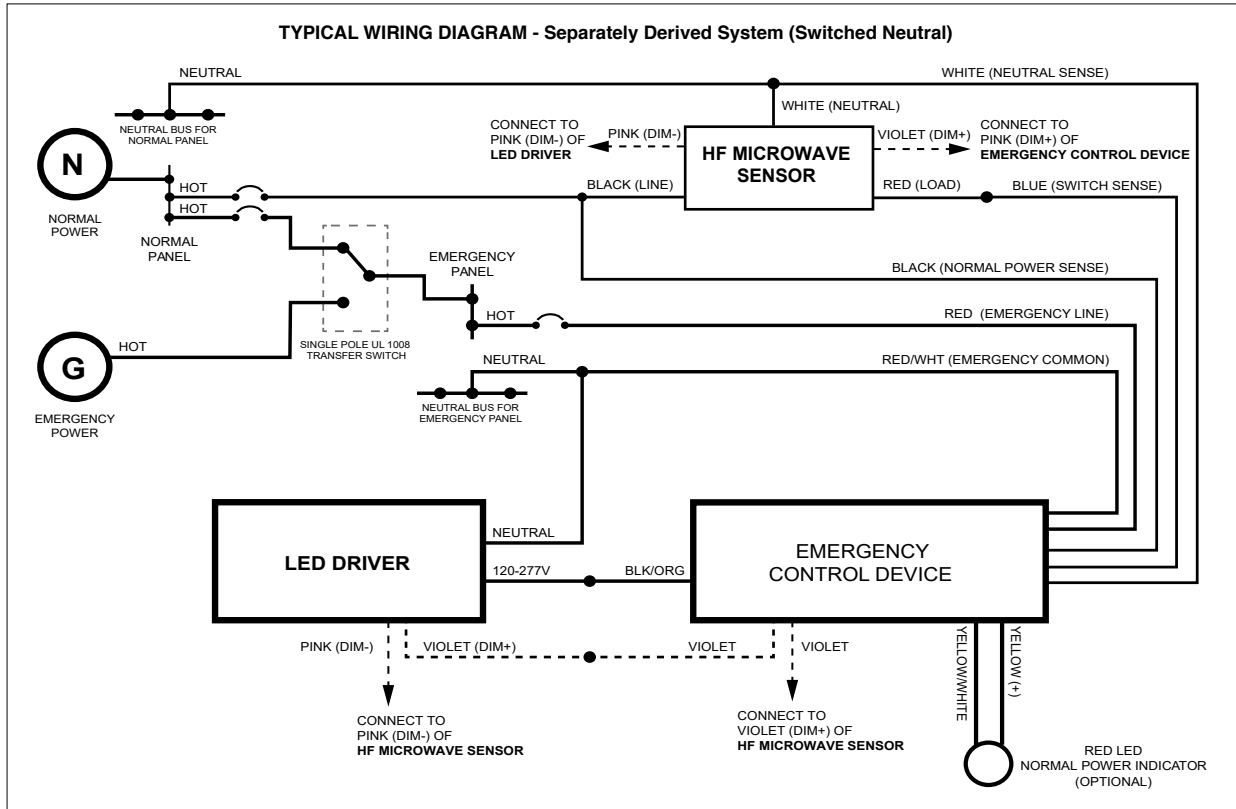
TYPICAL WIRING DIAGRAM - Separately Derived System (Switched Neutral)

NEUTRAL

WHITE (NEUTRAL SENSE)

WHITE (NEUTRAL)

NEUTRAL BUS FOR NORMAL PANEL

CONNECT TO PINK (DIM-) OF **LED DRIVER**

PINK (DIM-)

**HF MICROWAVE SENSOR**

VIOLET (DIM+)

CONNECT TO PINK (DIM+) OF **EMERGENCY CONTROL DEVICE**

N

NORMAL POWER

HOT

HOT

NORMAL PANEL

BLACK (LINE)

RED (LOAD)

BLUE (SWITCH SENSE)

EMERGENCY PANEL

BLACK (NORMAL POWER SENSE)

HOT

RED (EMERGENCY LINE)

SINGLE POLE UL 1008 TRANSFER SWITCH

G

HOT

EMERGENCY POWER

NEUTRAL

RED/WHT (EMERGENCY COMMON)

NEUTRAL BUS FOR EMERGENCY PANEL

**LED DRIVER**

NEUTRAL

120-277V

BLK/ORG

EMERGENCY CONTROL DEVICE

PINK (DIM-)

VIOLET (DIM+)

VIOLET

VIOLET

YELLOW/WHITE

YELLOW (+)

CONNECT TO PINK (DIM-) OF **HF MICROWAVE SENSOR**

CONNECT TO VIOLET (DIM+) OF **HF MICROWAVE SENSOR**

RED LED NORMAL POWER INDICATOR (OPTIONAL)